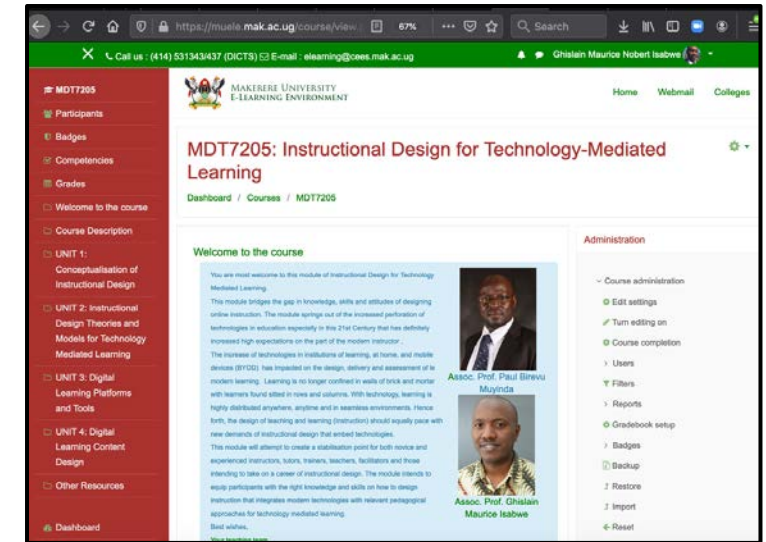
https://muele.mak.ac.ug/course/view 67% Search

Call us : (414) 531343/437 (DICTS) E-mail : elearning@cees.mak.ac.ug Ghislain Maurice Norbert Isabwe

MDT7205
Participants
Badges
Competencies
Grades
Welcome to the course
Course Description
UNIT 1: Conceptualisation of Instructional Design
UNIT 2: Instructional Design Theories and Models for Technology Mediated Learning
UNIT 3: Digital Learning Platforms and Tools
UNIT 4: Digital Learning Content Design
Other Resources
Dashboard

MAKERERE UNIVERSITY
E-LEARNING ENVIRONMENT

Home Webmail Colleges

MDT7205: Instructional Design for Technology-Mediated Learning

Dashboard / Courses / MDT7205

Welcome to the course

You are most welcome to this module of Instructional Design for Technology Mediated Learning.
This module bridges the gap in knowledge, skills and attitudes of designing online instruction. The module springs out of the increased perforation of technologies in education especially in this 21st Century that has definitely increased high expectations on the part of the modern instructor .
The increase of technologies in institutions of learning, at home, and mobile devices (BYOD) has impacted on the design, delivery and assessment of le modern learning. Learning is no longer confined in walls of brick and mortar with learners found sitted in rows and columns. With technology, learning is highly distributed anywhere, anytime and in seamless environments. Hence forth, the design of teaching and learning (instruction) should equally pace with new demands of instructional design that embed technologies.
This module will attempt to create a stabilisation point for both novice and experienced instructors, tutors, trainers, teachers, facilitators and those intending to take on a career of instructional design. The module intends to equip participants with the right knowledge and skills on how to design instruction that integrates modern technologies with relevant pedagogical approaches for technology mediated learning.
Best wishes,
Your teaching team

Assoc. Prof. Paul Birevu Muyinda

Assoc. Prof. Ghislain Maurice Isabwe

Administration
Course administration
Edit settings
Turn editing on
Course completion
Users
Filters
Reports
Gradebook setup
Badges
Backup
Restore
Import
Reset